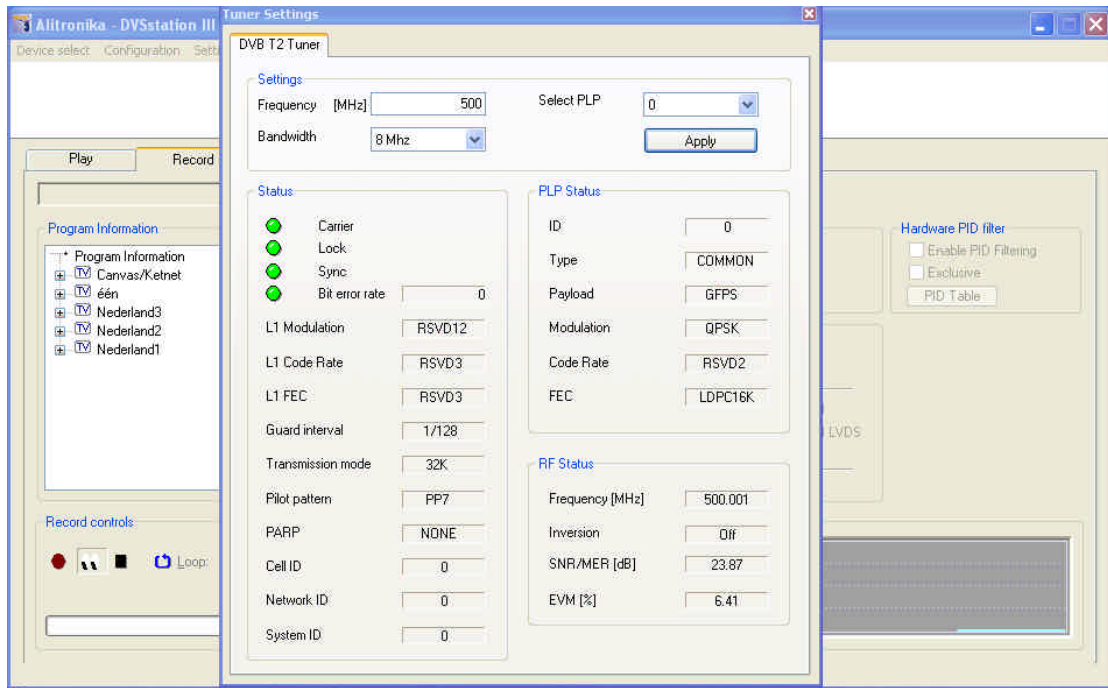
Alitronika - DVSstation III

Device select Configuration Sett

Play

Record

Program Information

Program Information
TV Canvas/Ketnet
TV één
TV Nederland3
TV Nederland2
TV Nederland1

Record controls

Loop:

Tuner Settings

DVB T2 Tuner

Settings

Frequency [MHz] 500

Bandwidth 8 Mhz

Select PLP 0

Apply

Status

Carrier
Lock
Sync
Bit error rate 0

L1 Modulation RSVD12

L1 Code Rate RSVD3

L1 FEC RSVD3

Guard interval 1/128

Transmission mode 32K

Pilot pattern PP7

PAPR NONE

Cell ID 0

Network ID 0

System ID 0

PLP Status

ID 0

Type COMMON

Payload GFPS

Modulation QPSK

Code Rate RSVD2

FEC LDPC16K

RF Status

Frequency [MHz] 500.001

Inversion Off

SNR/MER [dB] 23.87

EVM [%] 6.41

Hardware PID filter

Enable PID Filtering

Exclusive

PID Table

LVDS